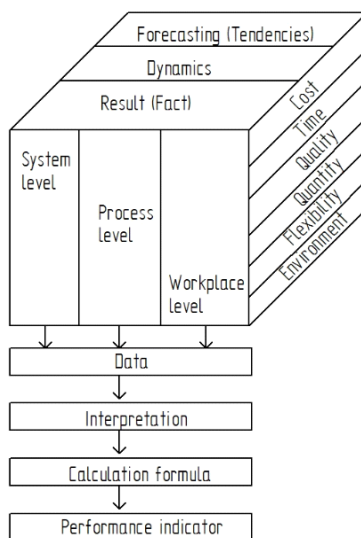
Forecasting (Tendencies)
Dynamics
Result (Fact)
Cost
Time
Quality
Quantity
Flexibility
Environment
System level
Process level
Workplace level
Data
Interpretation
Calculation formula
Performance indicator